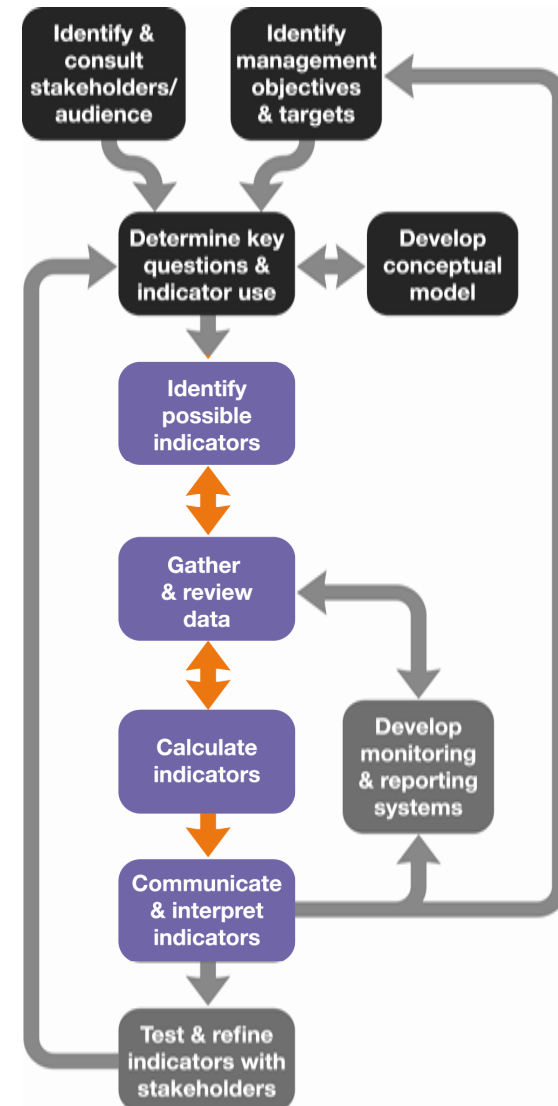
Identify & consult stakeholders/ audience

Identify management objectives & targets

Determine key questions & indicator use

Develop conceptual model

Identify possible indicators

Gather & review data

Calculate indicators

Develop monitoring & reporting systems

Communicate & interpret indicators

Test & refine indicators with stakeholders